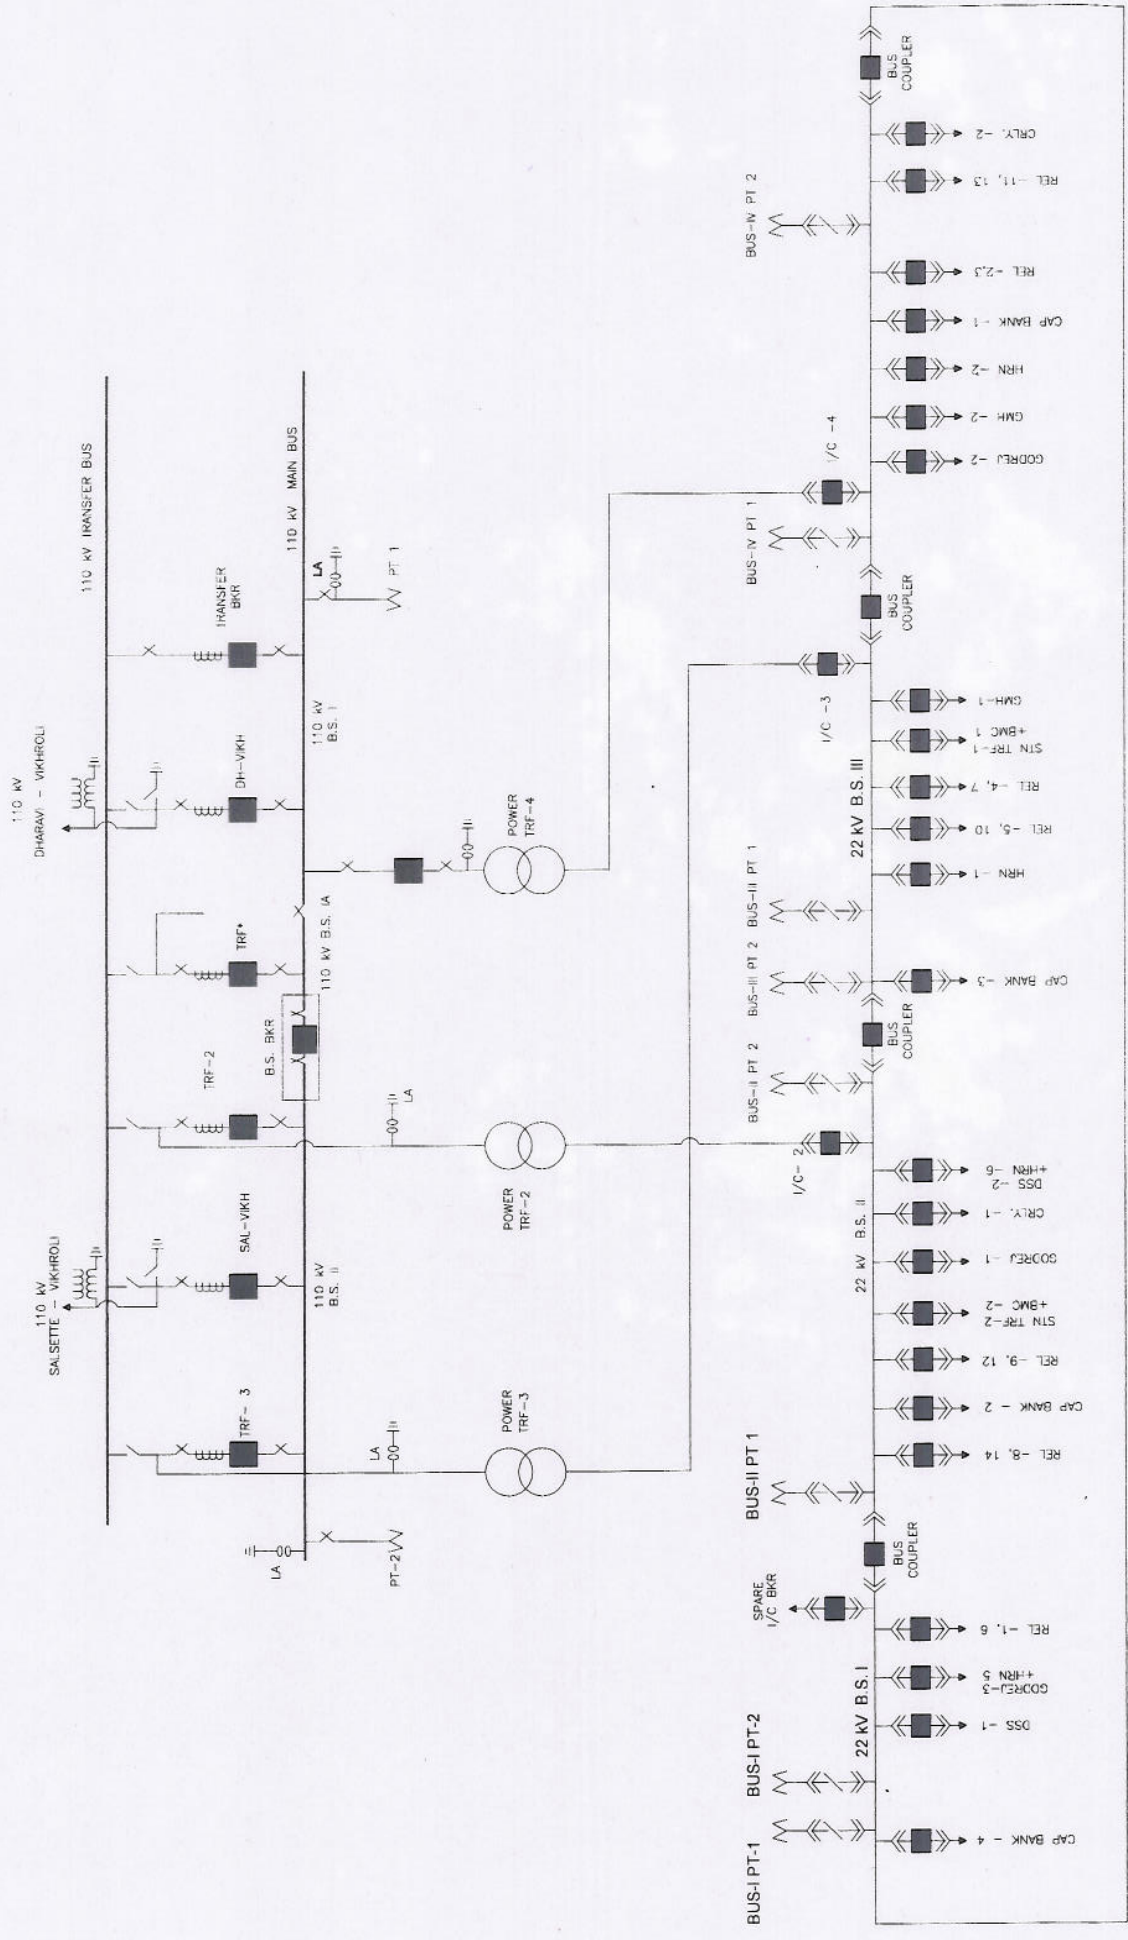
110 kV TRANSFER BUS

110 kV MAIN BUS

110 kV DHARAVI - VIKHROLI

110 kV SALSETTE - VIKHROLI

TRANSFER BKR

DH-VIKH

TRF*

TRF-2

SAL-VIKH

TRF- 3

LA

PT 1

110 kV B.S. I

110 kV B.S. IA

B.S. BKR

110 kV B.S. II

LA

PT-2

LA

LA

POWER TRF-4

POWER TRF-2

POWER TRF-3

BUS-IV PT 2

BUS-IV PT 1

BUS COUPLER

I/C -4

I/C -3

BUS-III PT 1

BUS-III PT 2

BUS-II PT 2

BUS COUPLER

I/C- 2

BUS-II PT 1

BUS COUPLER

SPARE I/C BKR

BUS-I PT-2

BUS-I PT-1

22 kV B.S. III

22 kV B.S. II

22 kV B.S. I

BUS COUPLER

CRLY. -2

REL -11, 13

REL -2,3

CAP BANK -1

HRN -2

GMH -2

GODREJ -2

GMH-1

STN TRF-1 +BMC 1

REL -4, 7

REL -5, 10

HRN -1

CAP BANK -3

DSS -2 +HRN -6

CRLY. -1

GODREJ -1

STN TRF-2 +BMC -2

REL -9, 12

CAP BANK - 2

REL -8, 14

REL -1, 6

GODREJ-3 +HRN 5

DSS -1

CAP BANK - 4